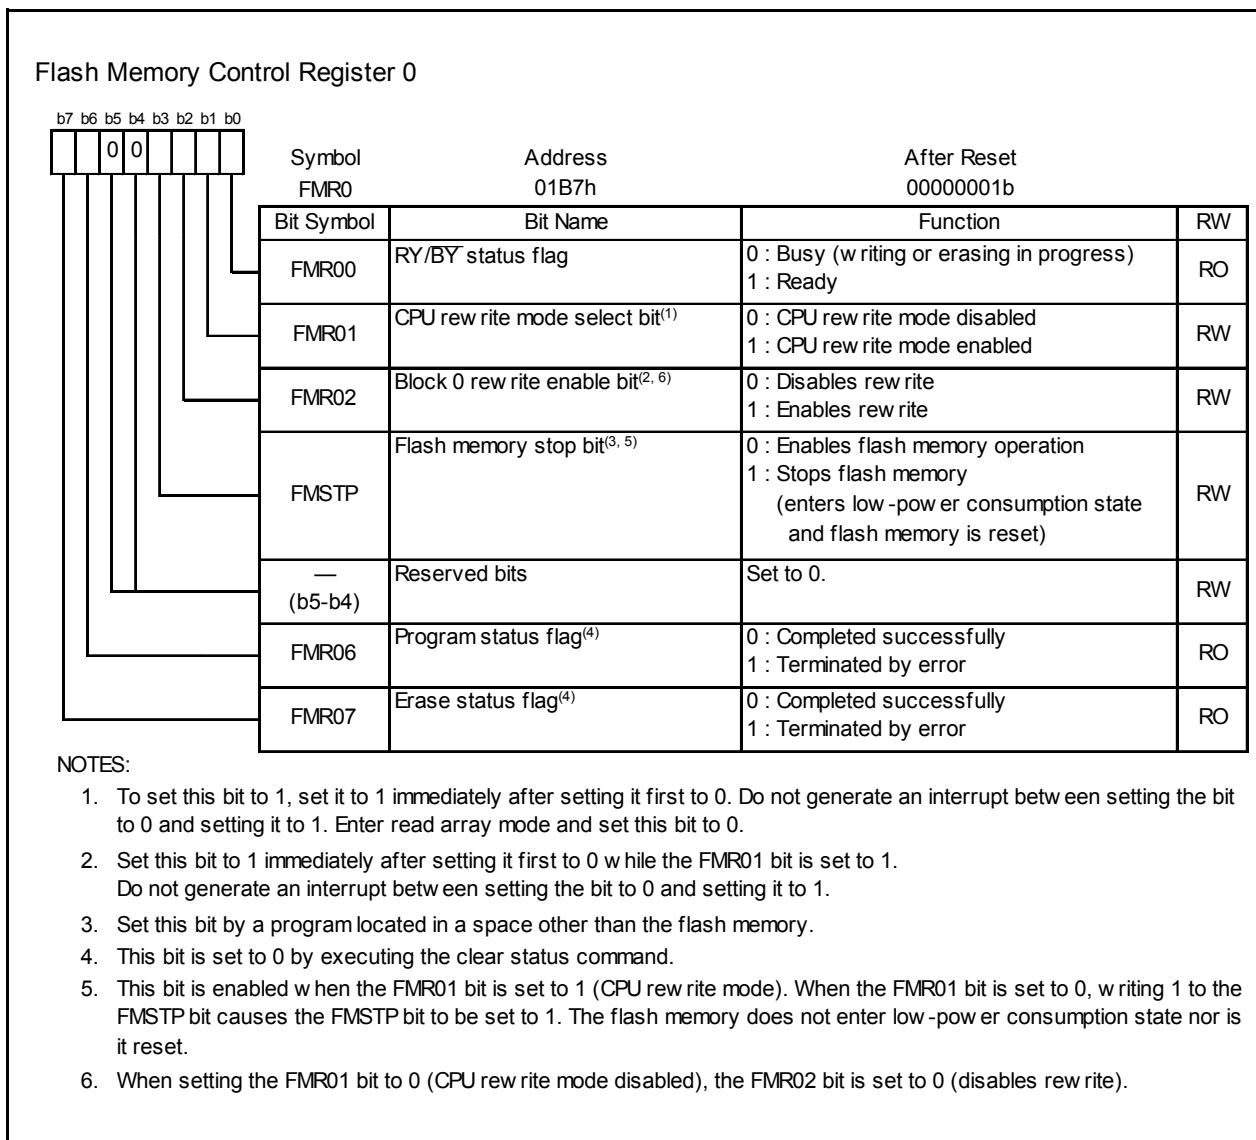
Flash Memory Control Register 0

b7 b6 b5 b4 b3 b2 b1 b0

0 0

| Symbol | Address | After Reset |
|---|---|---|
| FMR0 | 01B7h | 00000001b |

| Bit Symbol | Bit Name | Function | RW |
|---|---|---|---|
| FMR00 | RY/$\overline{BY}$ status flag | 0 : Busy (w riting or erasing in progress) 1 : Ready | RO |
| FMR01 | CPU rew rite mode select bit$^{(1)}$ | 0 : CPU rew rite mode disabled 1 : CPU rew rite mode enabled | RW |
| FMR02 | Block 0 rew rite enable bit$^{(2, 6)}$ | 0 : Disables rew rite 1 : Enables rew rite | RW |
| FMSTP | Flash memory stop bit$^{(3, 5)}$ | 0 : Enables flash memory operation 1 : Stops flash memory (enters low -pow er consumption state and flash memory is reset) | RW |
| — (b5-b4) | Reserved bits | Set to 0. | RW |
| FMR06 | Program status flag$^{(4)}$ | 0 : Completed successfully 1 : Terminated by error | RO |
| FMR07 | Erase status flag$^{(4)}$ | 0 : Completed successfully 1 : Terminated by error | RO |

NOTES:
1. To set this bit to 1, set it to 1 immediately after setting it first to 0. Do not generate an interrupt betw een setting the bit to 0 and setting it to 1. Enter read array mode and set this bit to 0.
2. Set this bit to 1 immediately after setting it first to 0 w hile the FMR01 bit is set to 1.
Do not generate an interrupt betw een setting the bit to 0 and setting it to 1.
3. Set this bit by a program located in a space other than the flash memory.
4. This bit is set to 0 by executing the clear status command.
5. This bit is enabled w hen the FMR01 bit is set to 1 (CPU rew rite mode). When the FMR01 bit is set to 0, w riting 1 to the FMSTP bit causes the FMSTP bit to be set to 1. The flash memory does not enter low -pow er consumption state nor is it reset.
6. When setting the FMR01 bit to 0 (CPU rew rite mode disabled), the FMR02 bit is set to 0 (disables rew rite).